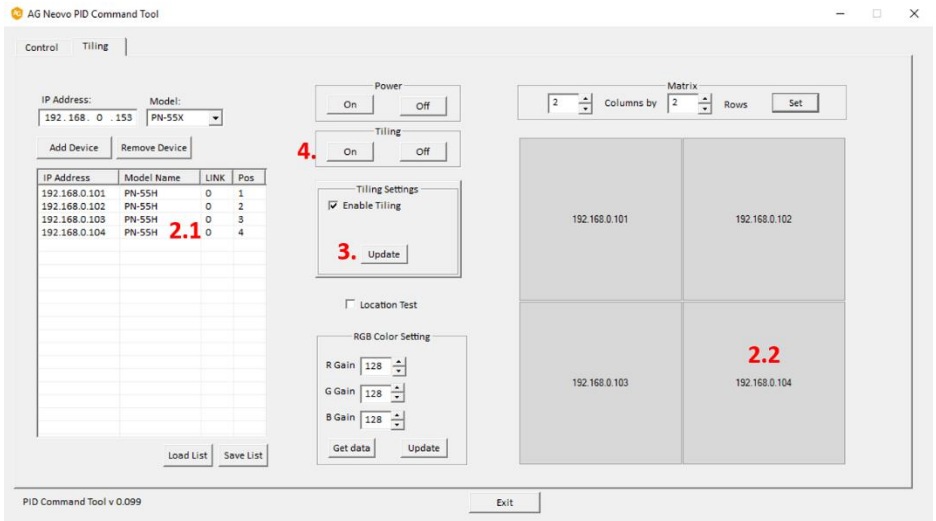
AG Neovo PID Command Tool

Control | Tiling

IP Address: 192 . 168 . 0 . 153
Model: PN-55X

Add Device | Remove Device

| IP Address | Model Name | LINK | Pos |
|---|---|---|---|
| 192.168.0.101 | PN-55H | 0 | 1 |
| 192.168.0.102 | PN-55H | 0 | 2 |
| 192.168.0.103 | PN-55H | 0 | 3 |
| 192.168.0.104 | PN-55H | 0 | 4 |

2.1

Load List | Save List

Power
On | Off

Tiling
4. On | Off

Tiling Settings
Enable Tiling
3. Update

Location Test

RGB Color Setting
R Gain 128
G Gain 128
B Gain 128
Get data | Update

Matrix
2 Columns by 2 Rows Set

192.168.0.101
192.168.0.102
192.168.0.103
2.2
192.168.0.104

PID Command Tool v 0.099

Exit